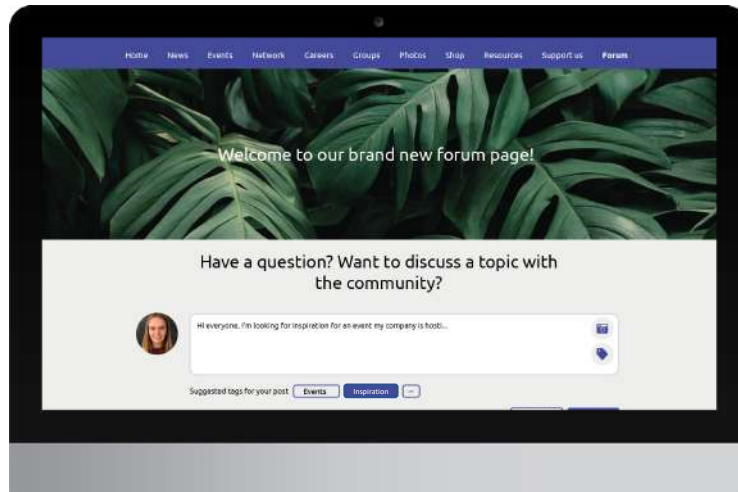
Home News Events Network Careers Groups Photos Shop Resources Support us Forum

Welcome to our brand new forum page!

Have a question? Want to discuss a topic with the community?

Hi everyone, I'm looking for inspiration for an event my company is hosti...

Suggested tags for your post Events Inspiration